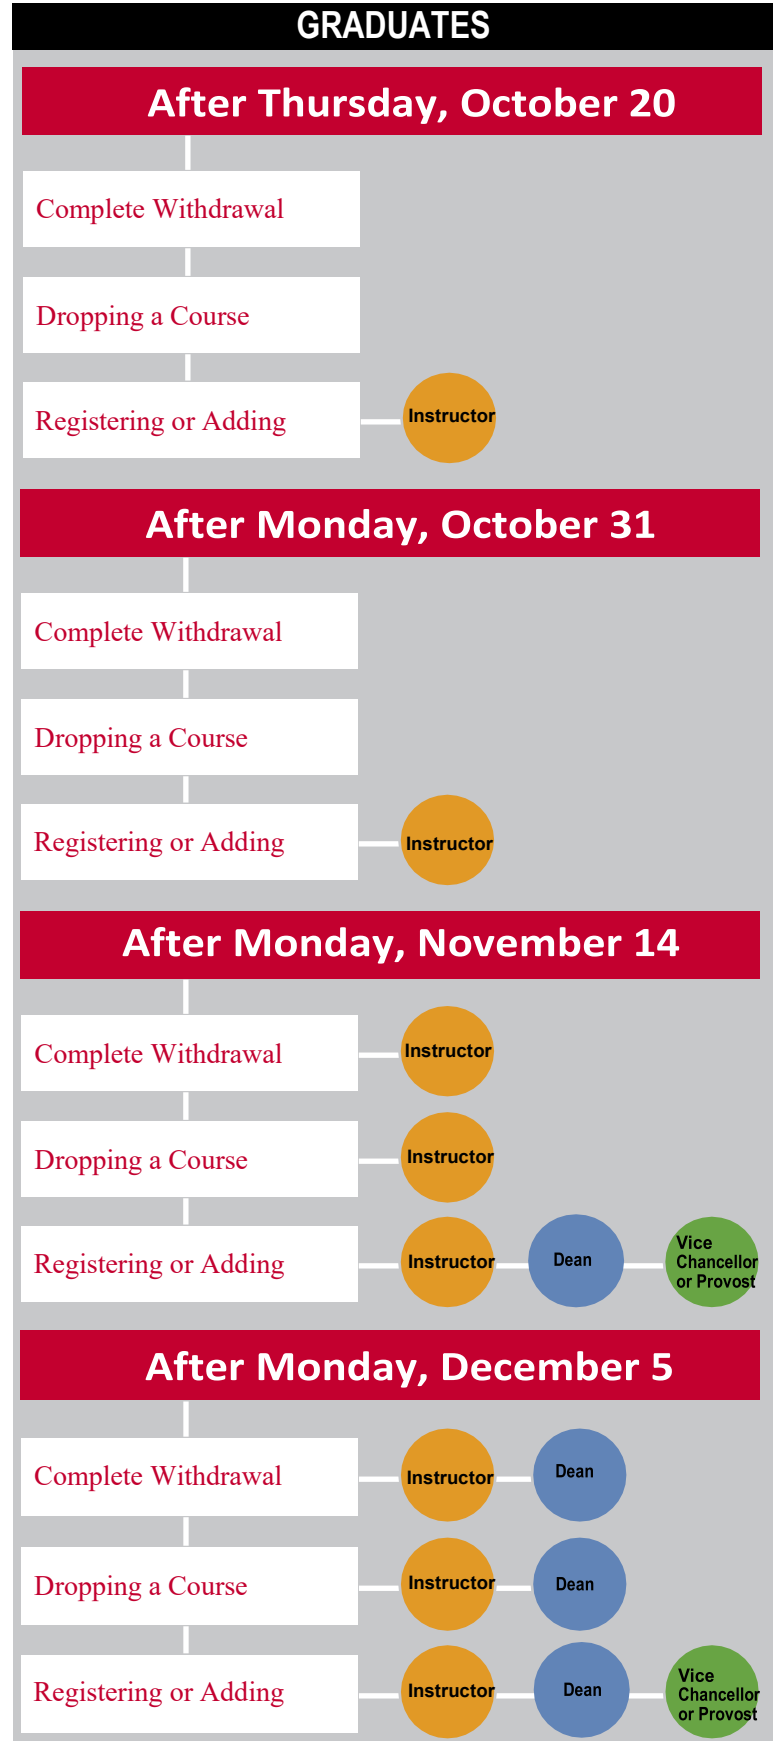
GRADUATES

After Thursday, October 20

Complete Withdrawal

Dropping a Course

Registering or Adding

Instructor

After Monday, October 31

Complete Withdrawal

Dropping a Course

Registering or Adding

Instructor

After Monday, November 14

Complete Withdrawal

Instructor

Dropping a Course

Instructor

Registering or Adding

Instructor

Dean

Vice Chancellor or Provost

After Monday, December 5

Complete Withdrawal

Instructor

Dean

Dropping a Course

Instructor

Dean

Registering or Adding

Instructor

Dean

Vice Chancellor or Provost